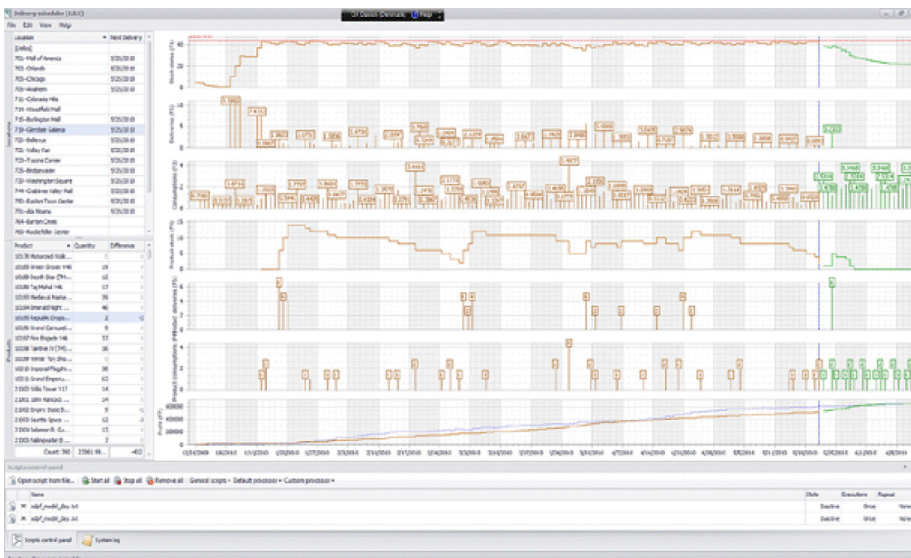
Delivery scheduler (1.0.0)

File Edit View Help

| Location | Next Delivery |
|---|---|
| [Infos] | |
| 701-Mall of America | 5/25/2010 |
| 702-Orlando | 5/25/2010 |
| 703-Chicago | 5/25/2010 |
| 705-Anaheim | 5/25/2010 |
| 711-Colorado Mills | |
| 714-Woodfield Mall | |
| 715-Burlington Mall | 5/25/2010 |
| 716-Glendale Galleria | 5/25/2010 |
| 718-Bellevue | 5/25/2010 |
| 719-Valley Fair | 5/25/2010 |
| 721-Tysons Corner | 5/25/2010 |
| 725-Bridgewater | 5/25/2010 |
| 733-Washington Square | 5/25/2010 |
| 744-Crabtree Valley Mall | 5/25/2010 |
| 747-Easton Town Center | 5/25/2010 |
| 751-Ala Moana | 5/25/2010 |
| 764-Garden State | |
| 765-Rockefeller Center | |

Locations

| Product | Quantity | Difference |
|---|---|---|
| 10178 Motorized Walk... | | |
| 10185 Green Grocer | 19 | |
| 10188 Death Star | 12 | |
| 10189 Taj Mahal | 17 | |
| 10193 Medieval Market... | 35 | |
| 10194 Emerald Night | 46 | |
| 10195 Republic Drops... | 2 | |
| 10196 Grand Carousel | 9 | |
| 10197 Fire Brigade | 57 | |
| 10198 Tantive IV | 38 | |
| 10199 Winter Toy Sho... | 1 | |
| 10210 Imperial Flagship | 38 | |
| 10211 Grand Emporium | 62 | |
| 21003 Villa Tower | 14 | |
| 21001 John Hancock... | 14 | |
| 21002 Empire State B... | 9 | |
| 21003 Seattle Space... | 12 | |
| 21004 Solomon R. G... | 4 | |
| 21005 Fallingwater | 3 | |

Products

Count: 390 2381.96 -402

Stock status (PS)
Deliveries (PS)
Consumptions (PS)
Product stock (PS)
Product deliveries (PS)
Product consumptions (PS)
Profit (PS)

Scripts control panel

Open script from file... Start all Stop all Remove all General scripts Default processor Custom processor

| Name | State | Executions | Repeat |
|---|---|---|---|
| sdpf_model_day.txt | Inactive | Once | No |
| sdpf_model_day.txt | Inactive | Once | No |

Scripts control panel System log